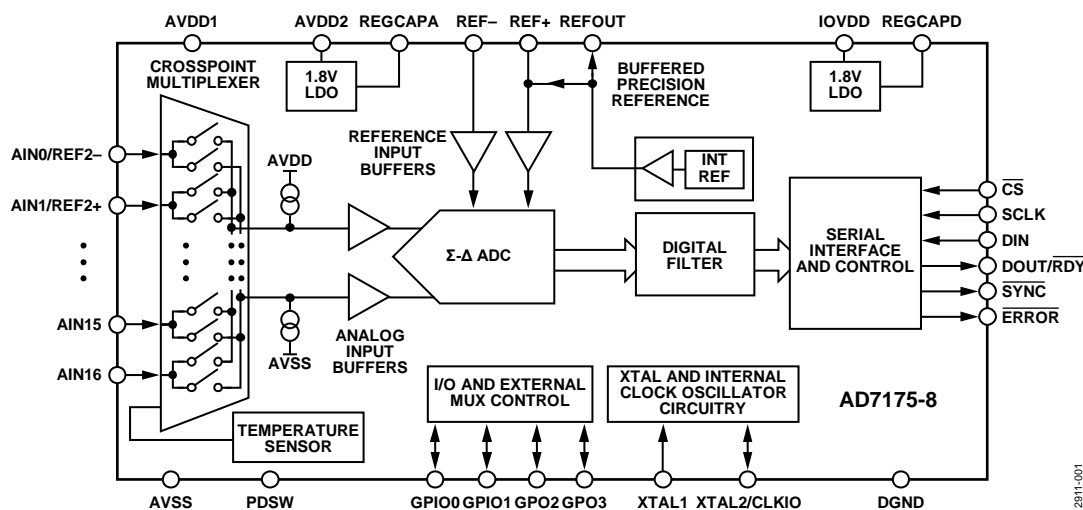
AVDD1
AVDD2
REGCAPA
REF–
REF+
REFOUT
IOVDD
REGCAPD

CROSSPOINT MULTIPLEXER

1.8V LDO

BUFFERED PRECISION REFERENCE

1.8V LDO

REFERENCE INPUT BUFFERS

AVDD

INT REF

AIN0/REF2–
AIN1/REF2+

Σ-Δ ADC

DIGITAL FILTER

SERIAL INTERFACE AND CONTROL

$\overline{CS}$
SCLK
DIN
DOUT/$\overline{RDY}$
$\overline{SYNC}$
$\overline{ERROR}$

AIN15
AIN16

AVSS

ANALOG INPUT BUFFERS

I/O AND EXTERNAL MUX CONTROL

XTAL AND INTERNAL CLOCK OSCILLATOR CIRCUITRY

AD7175-8

TEMPERATURE SENSOR

AVSS
PDSW
GPIO0
GPIO1
GPO2
GPO3
XTAL1
XTAL2/CLKIO
DGND

12911-001